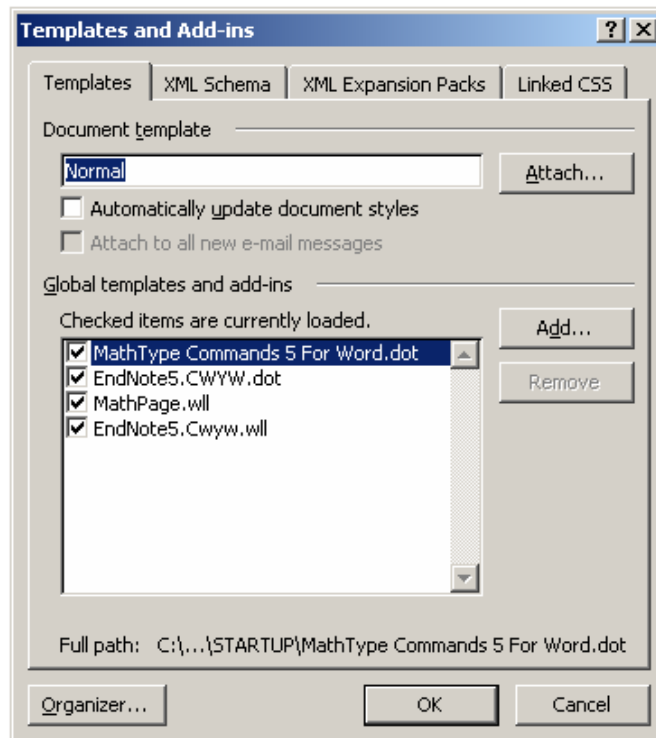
Templates and Add-ins

?

Templates | XML Schema | XML Expansion Packs | Linked CSS

Document template

Normal

Attach...

Automatically update document styles

Attach to all new e-mail messages

Global templates and add-ins

Checked items are currently loaded.

MathType Commands 5 For Word.dot
EndNote5.CWYW.dot
MathPage.wll
EndNote5.Cwyw.wll

Add...

Remove

Full path: C:\...\STARTUP\MathType Commands 5 For Word.dot

Organizer...

OK

Cancel